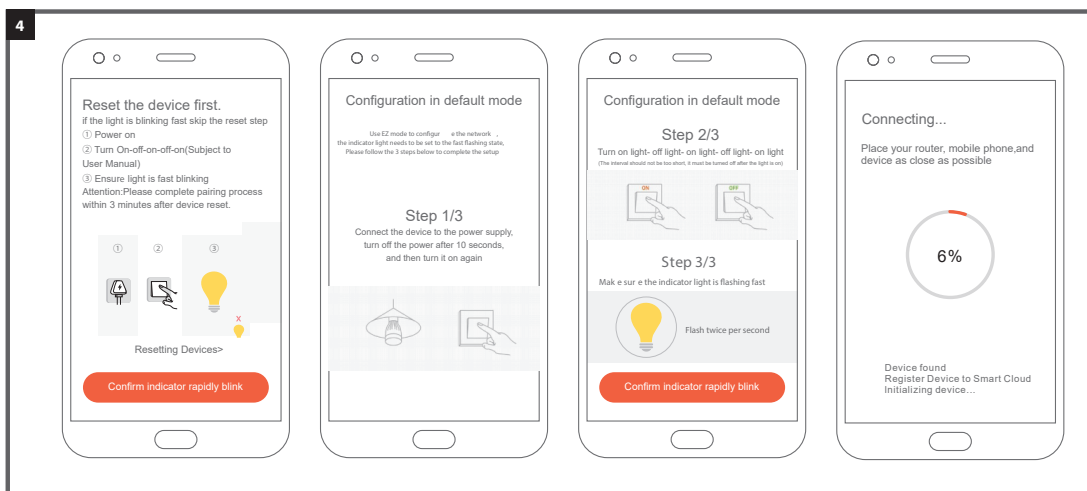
4

Reset the device first.
if the light is blinking fast skip the reset step
① Power on
② Turn On-off-on-off-on(Subject to User Manual)
③ Ensure light is fast blinking
Attention:Please complete pairing process within 3 minutes after device reset.

① ② ③

x

Resetting Devices>

Confirm indicator rapidly blink

Configuration in default mode

Use EZ mode to configur e the network ,
the indicator light needs to be set to the fast flashing state,
Please follow the 3 steps below to complete the setup

Step 1/3
Connect the device to the power supply, turn off the power after 10 seconds, and then turn it on again

Configuration in default mode

Step 2/3
Turn on light- off light- on light- off light- on light
(The interval should not be too short, it must be turned off after the light is on)

ON OFF

Step 3/3
Mak e sur e the indicator light is flashing fast

Flash twice per second

Confirm indicator rapidly blink

Connecting...
Place your router, mobile phone,and device as close as possible

6%

Device found
Register Device to Smart Cloud
Initializing device...